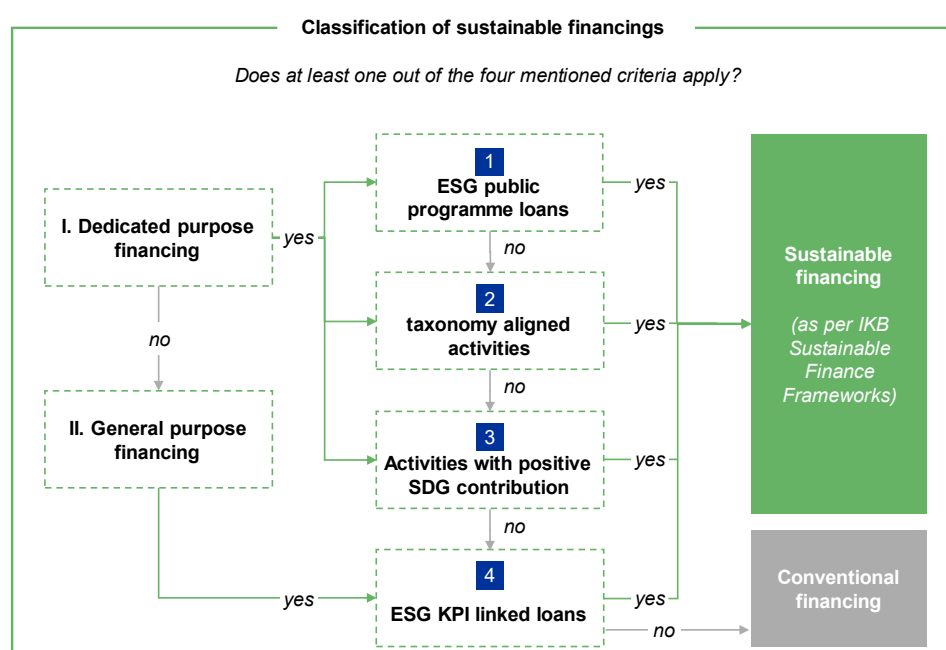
Classification of sustainable financings

Does at least one out of the four mentioned criteria apply?

I. Dedicated purpose financing

yes

no

II. General purpose financing

yes

1
ESG public programme loans

no

2
taxonomy aligned activities

no

3
Activities with positive SDG contribution

no

4
ESG KPI linked loans

yes

yes

yes

yes

no

Sustainable financing

(as per IKB Sustainable Finance Frameworks)

Conventional financing